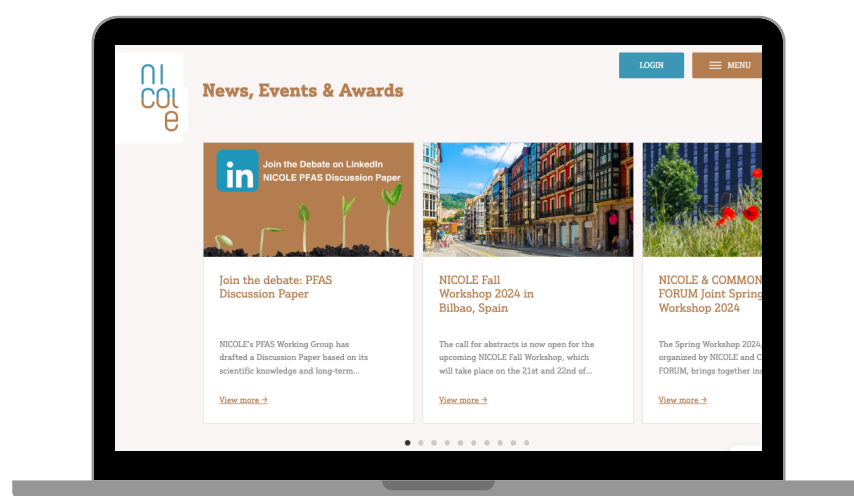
NI
COL
e

LOGIN

MENU

News, Events & Awards

in

Join the Debate on LinkedIn
NICOLE PFAS Discussion Paper

Join the debate: PFAS Discussion Paper

NICOLE's PFAS Working Group has drafted a Discussion Paper based on its scientific knowledge and long-term...

View more →

NICOLE Fall Workshop 2024 in Bilbao, Spain

The call for abstracts is now open for the upcoming NICOLE Fall Workshop, which will take place on the 21st and 22nd of...

View more →

NICOLE & COMMON FORUM Joint Spring Workshop 2024

The Spring Workshop 2024, organized by NICOLE and C FORUM, brings together in

View more →